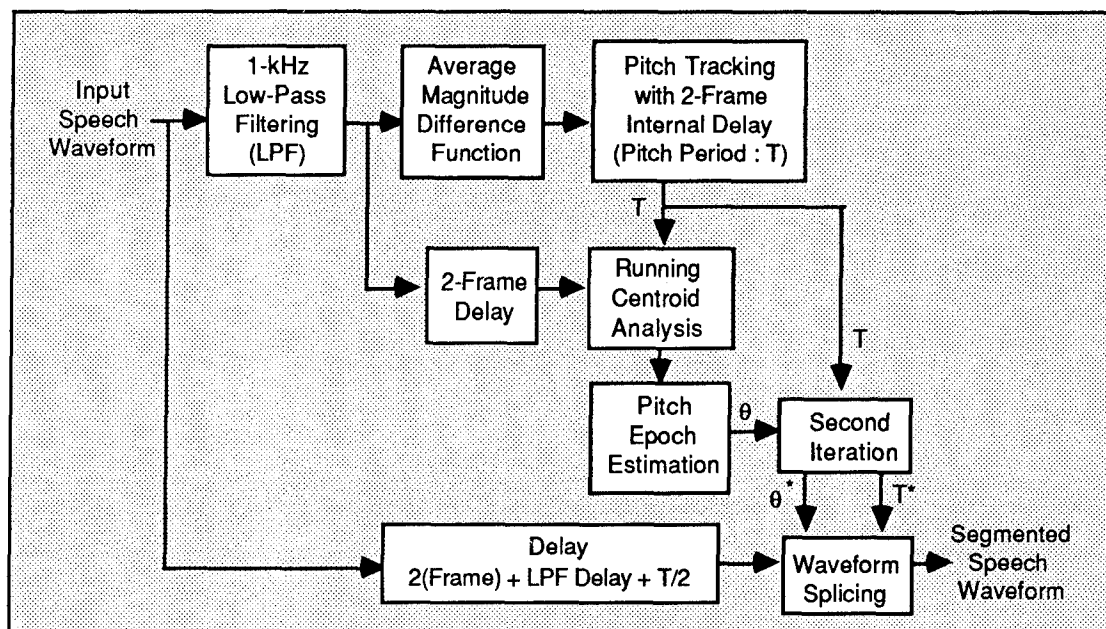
Input Speech Waveform

1-kHz Low-Pass Filtering (LPF)

Average Magnitude Difference Function

Pitch Tracking with 2-Frame Internal Delay (Pitch Period : T)

T

2-Frame Delay

Running Centroid Analysis

T

Pitch Epoch Estimation

$\theta$

Second Iteration

$\theta^*$

$T^*$

Delay 2(Frame) + LPF Delay + T/2

Waveform Splicing

Segmented Speech Waveform